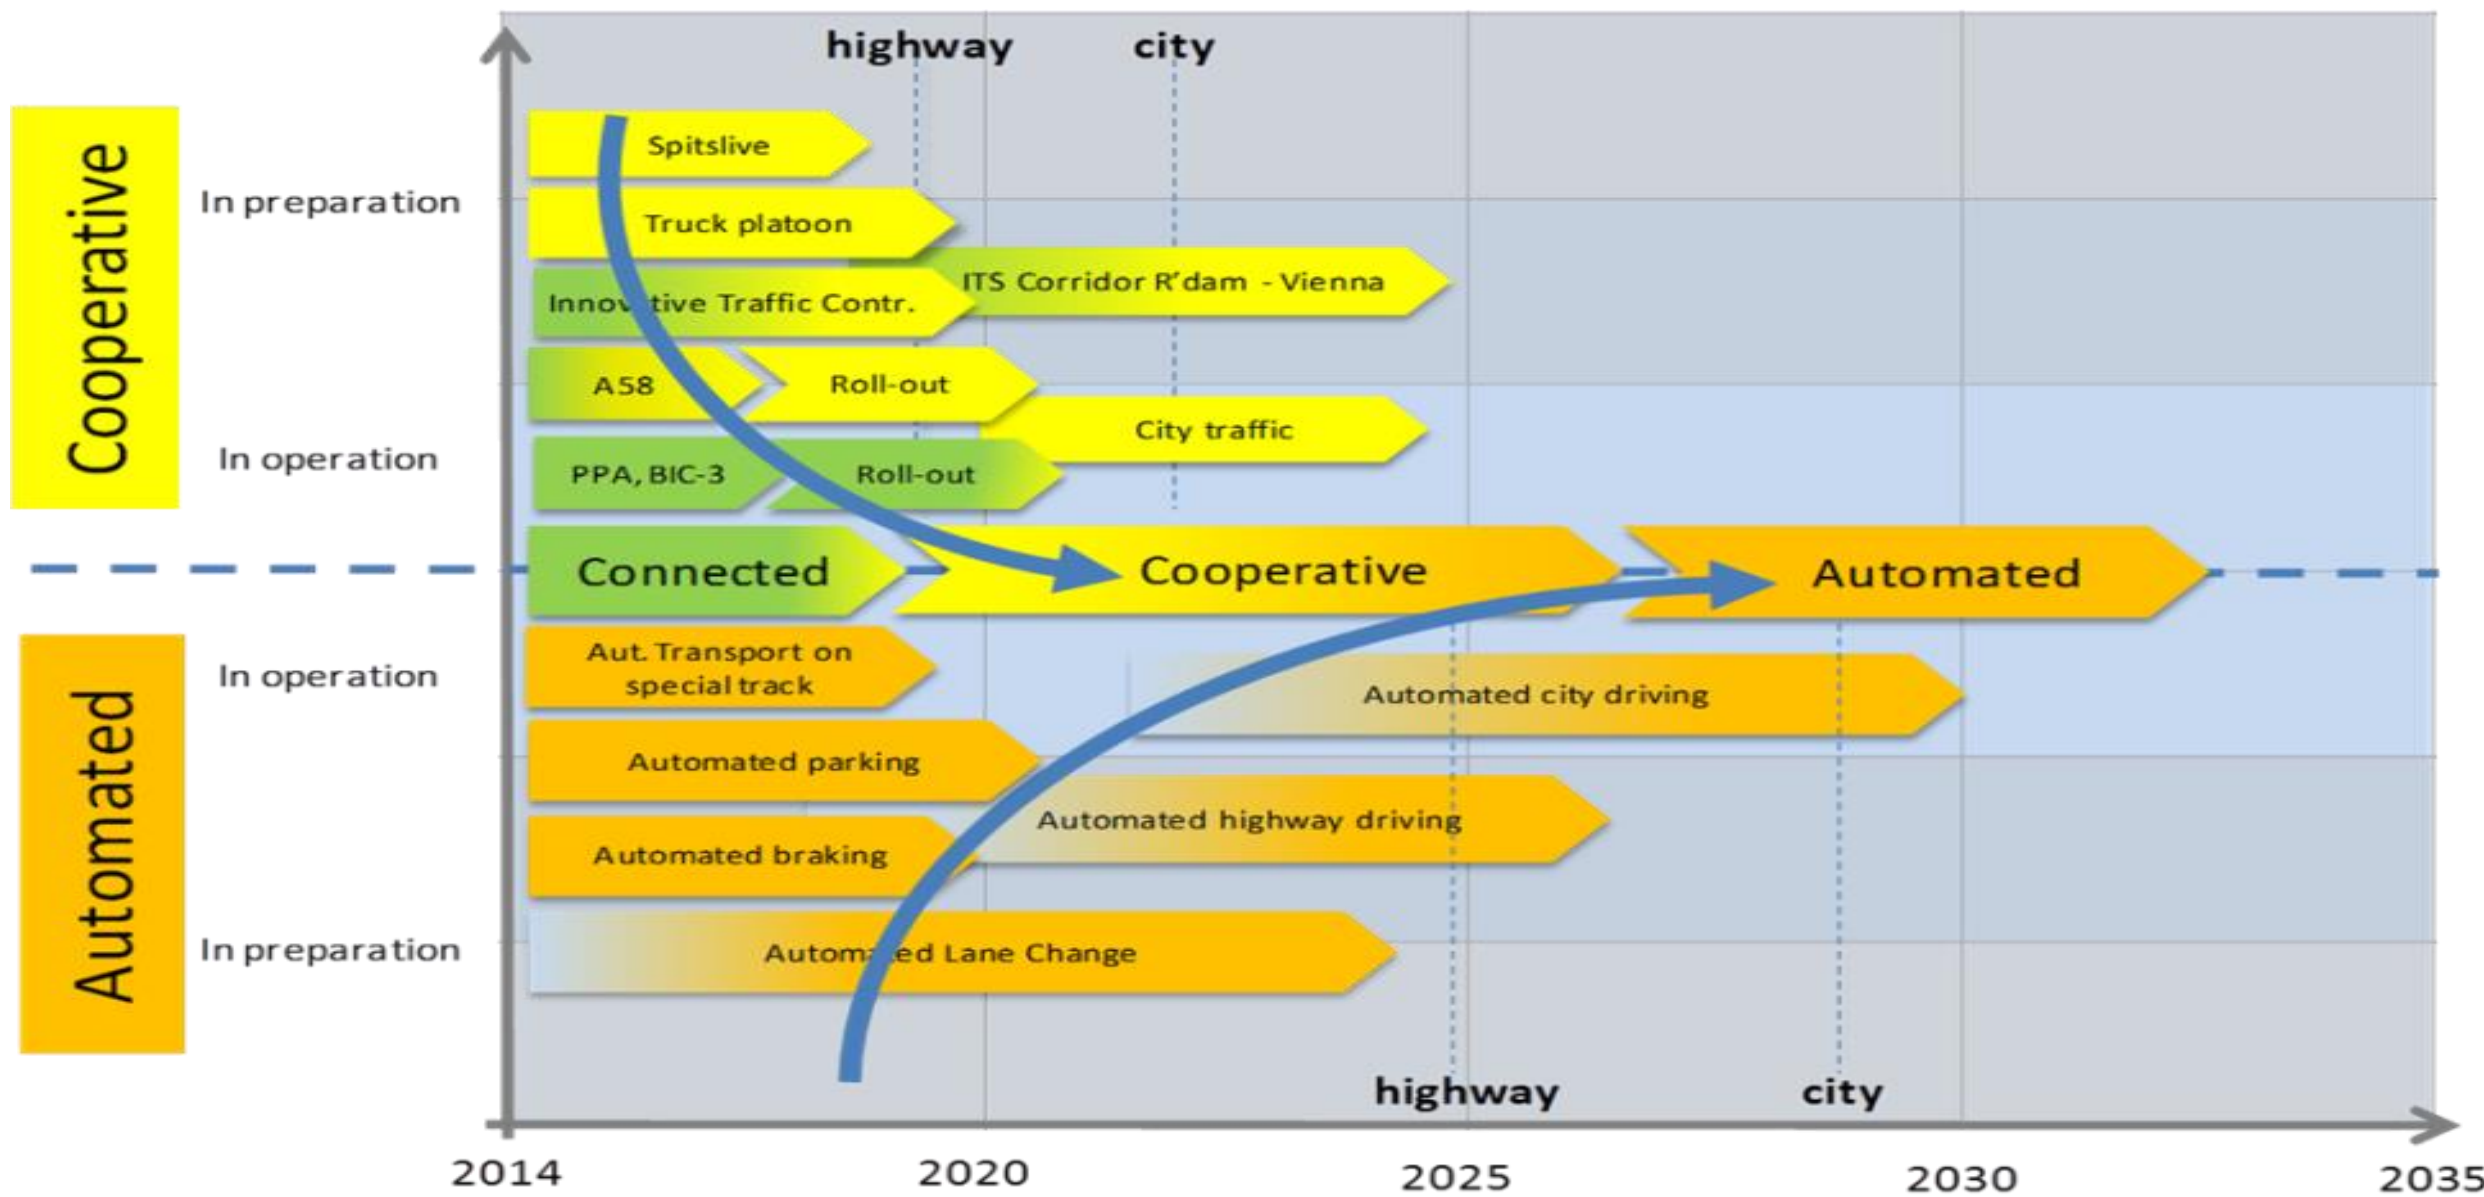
highway city

Cooperative

In preparation

In operation

Spitslive

Truck platoon

ITS Corridor R'dam - Vienna

Innov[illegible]tive Traffic Contr.

A58

Roll-out

City traffic

PPA, BIC-3

Roll-out

Connected

Cooperative

Automated

Automated

In operation

In preparation

Aut. Transport on special track

Automated city driving

Automated parking

Automated highway driving

Automated braking

Autom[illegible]ed Lane Change

highway city

2014 2020 2025 2030 2035